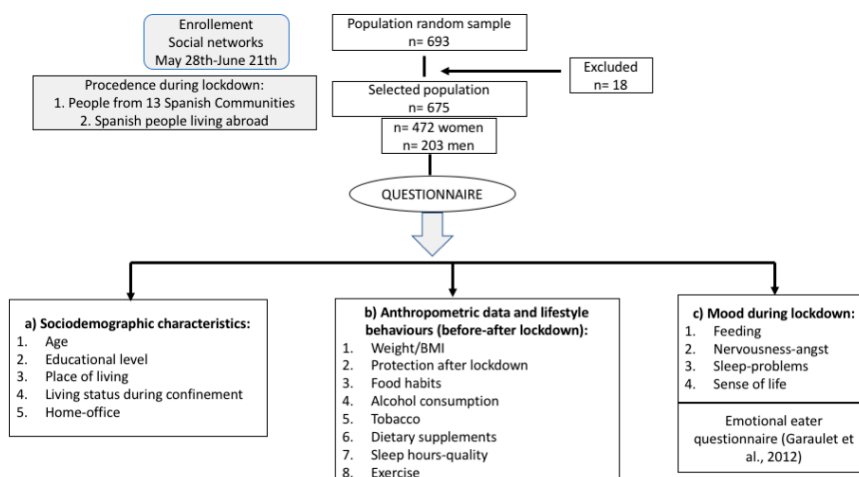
Enrollement
Social networks
May 28th-June 21th

Population random sample
n= 693

Excluded
n= 18

Procedence during lockdown:
1. People from 13 Spanish Communities
2. Spanish people living abroad

Selected population
n= 675

n= 472 women
n= 203 men

QUESTIONNAIRE

a) Sociodemographic characteristics:
1. Age
2. Educational level
3. Place of living
4. Living status during confinement
5. Home-office

b) Anthropometric data and lifestyle behaviours (before-after lockdown):
1. Weight/BMI
2. Protection after lockdown
3. Food habits
4. Alcohol consumption
5. Tobacco
6. Dietary supplements
7. Sleep hours-quality
8. Exercise

c) Mood during lockdown:
1. Feeding
2. Nervousness-angst
3. Sleep-problems
4. Sense of life

Emotional eater questionnaire (Garaulet et al., 2012)